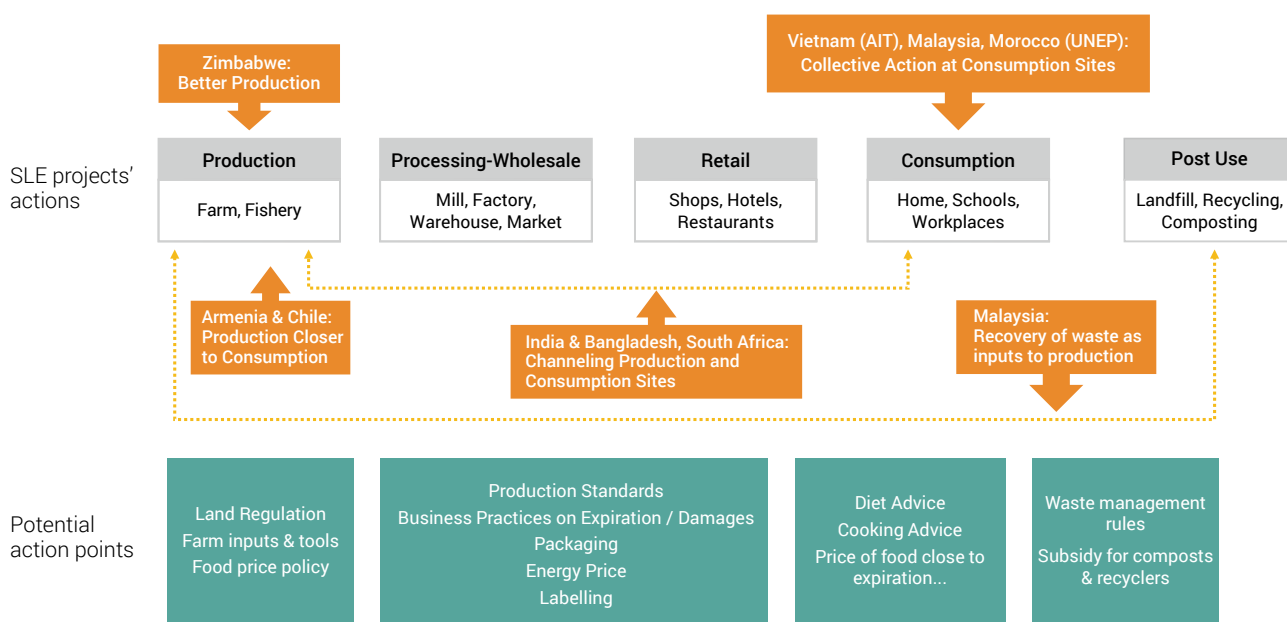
Zimbabwe:
Better Production

Vietnam (AIT), Malaysia, Morocco (UNEP):
Collective Action at Consumption Sites

SLE projects' actions

Production
Farm, Fishery

Processing-Wholesale
Mill, Factory, Warehouse, Market

Retail
Shops, Hotels, Restaurants

Consumption
Home, Schools, Workplaces

Post Use
Landfill, Recycling, Composting

Armenia & Chile:
Production Closer to Consumption

India & Bangladesh, South Africa:
Channeling Production and Consumption Sites

Malaysia:
Recovery of waste as inputs to production

Potential action points

Land Regulation
Farm inputs & tools
Food price policy

Production Standards
Business Practices on Expiration / Damages
Packaging
Energy Price
Labelling

Diet Advice
Cooking Advice
Price of food close to expiration...

Waste management rules
Subsidy for composts & recyclers